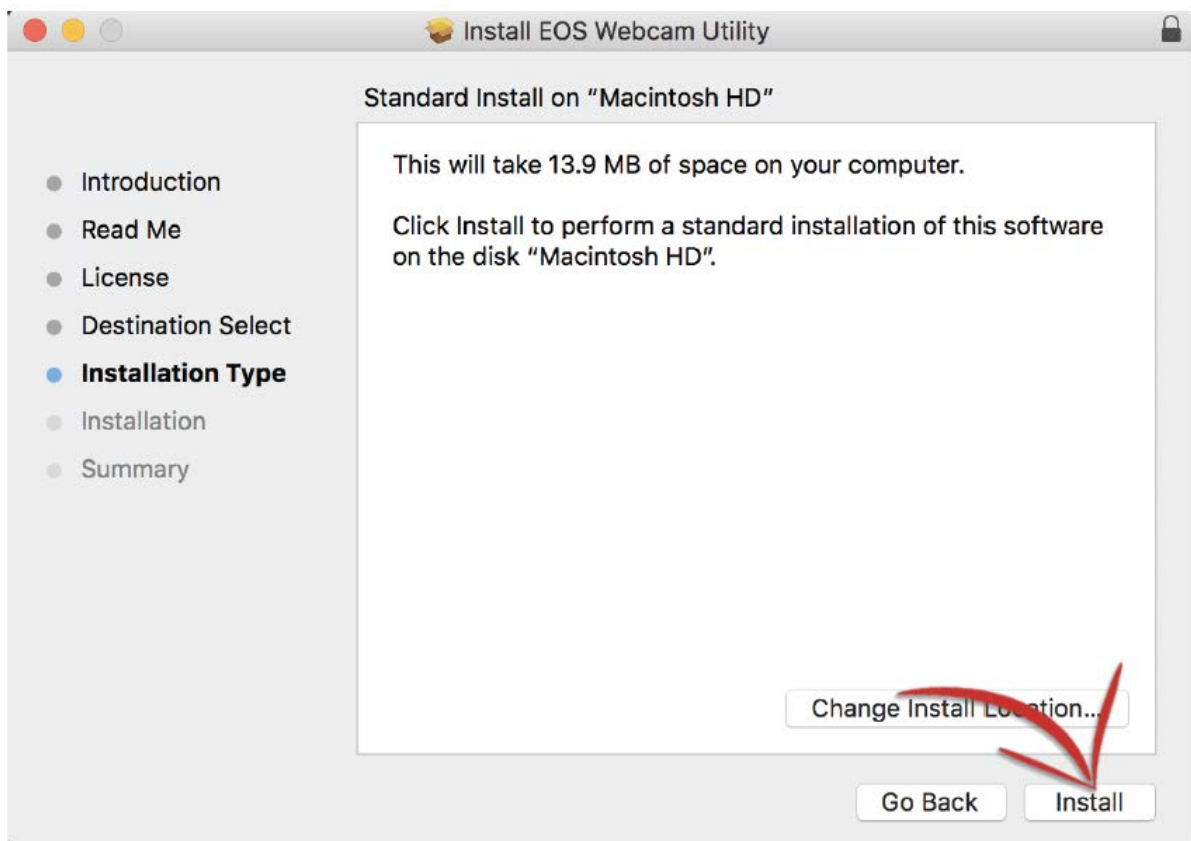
Install EOS Webcam Utility

Standard Install on "Macintosh HD"

Introduction
Read Me
License
Destination Select
Installation Type
Installation
Summary

This will take 13.9 MB of space on your computer.

Click Install to perform a standard installation of this software on the disk "Macintosh HD".

Change Install L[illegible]tion...

Go Back
Install